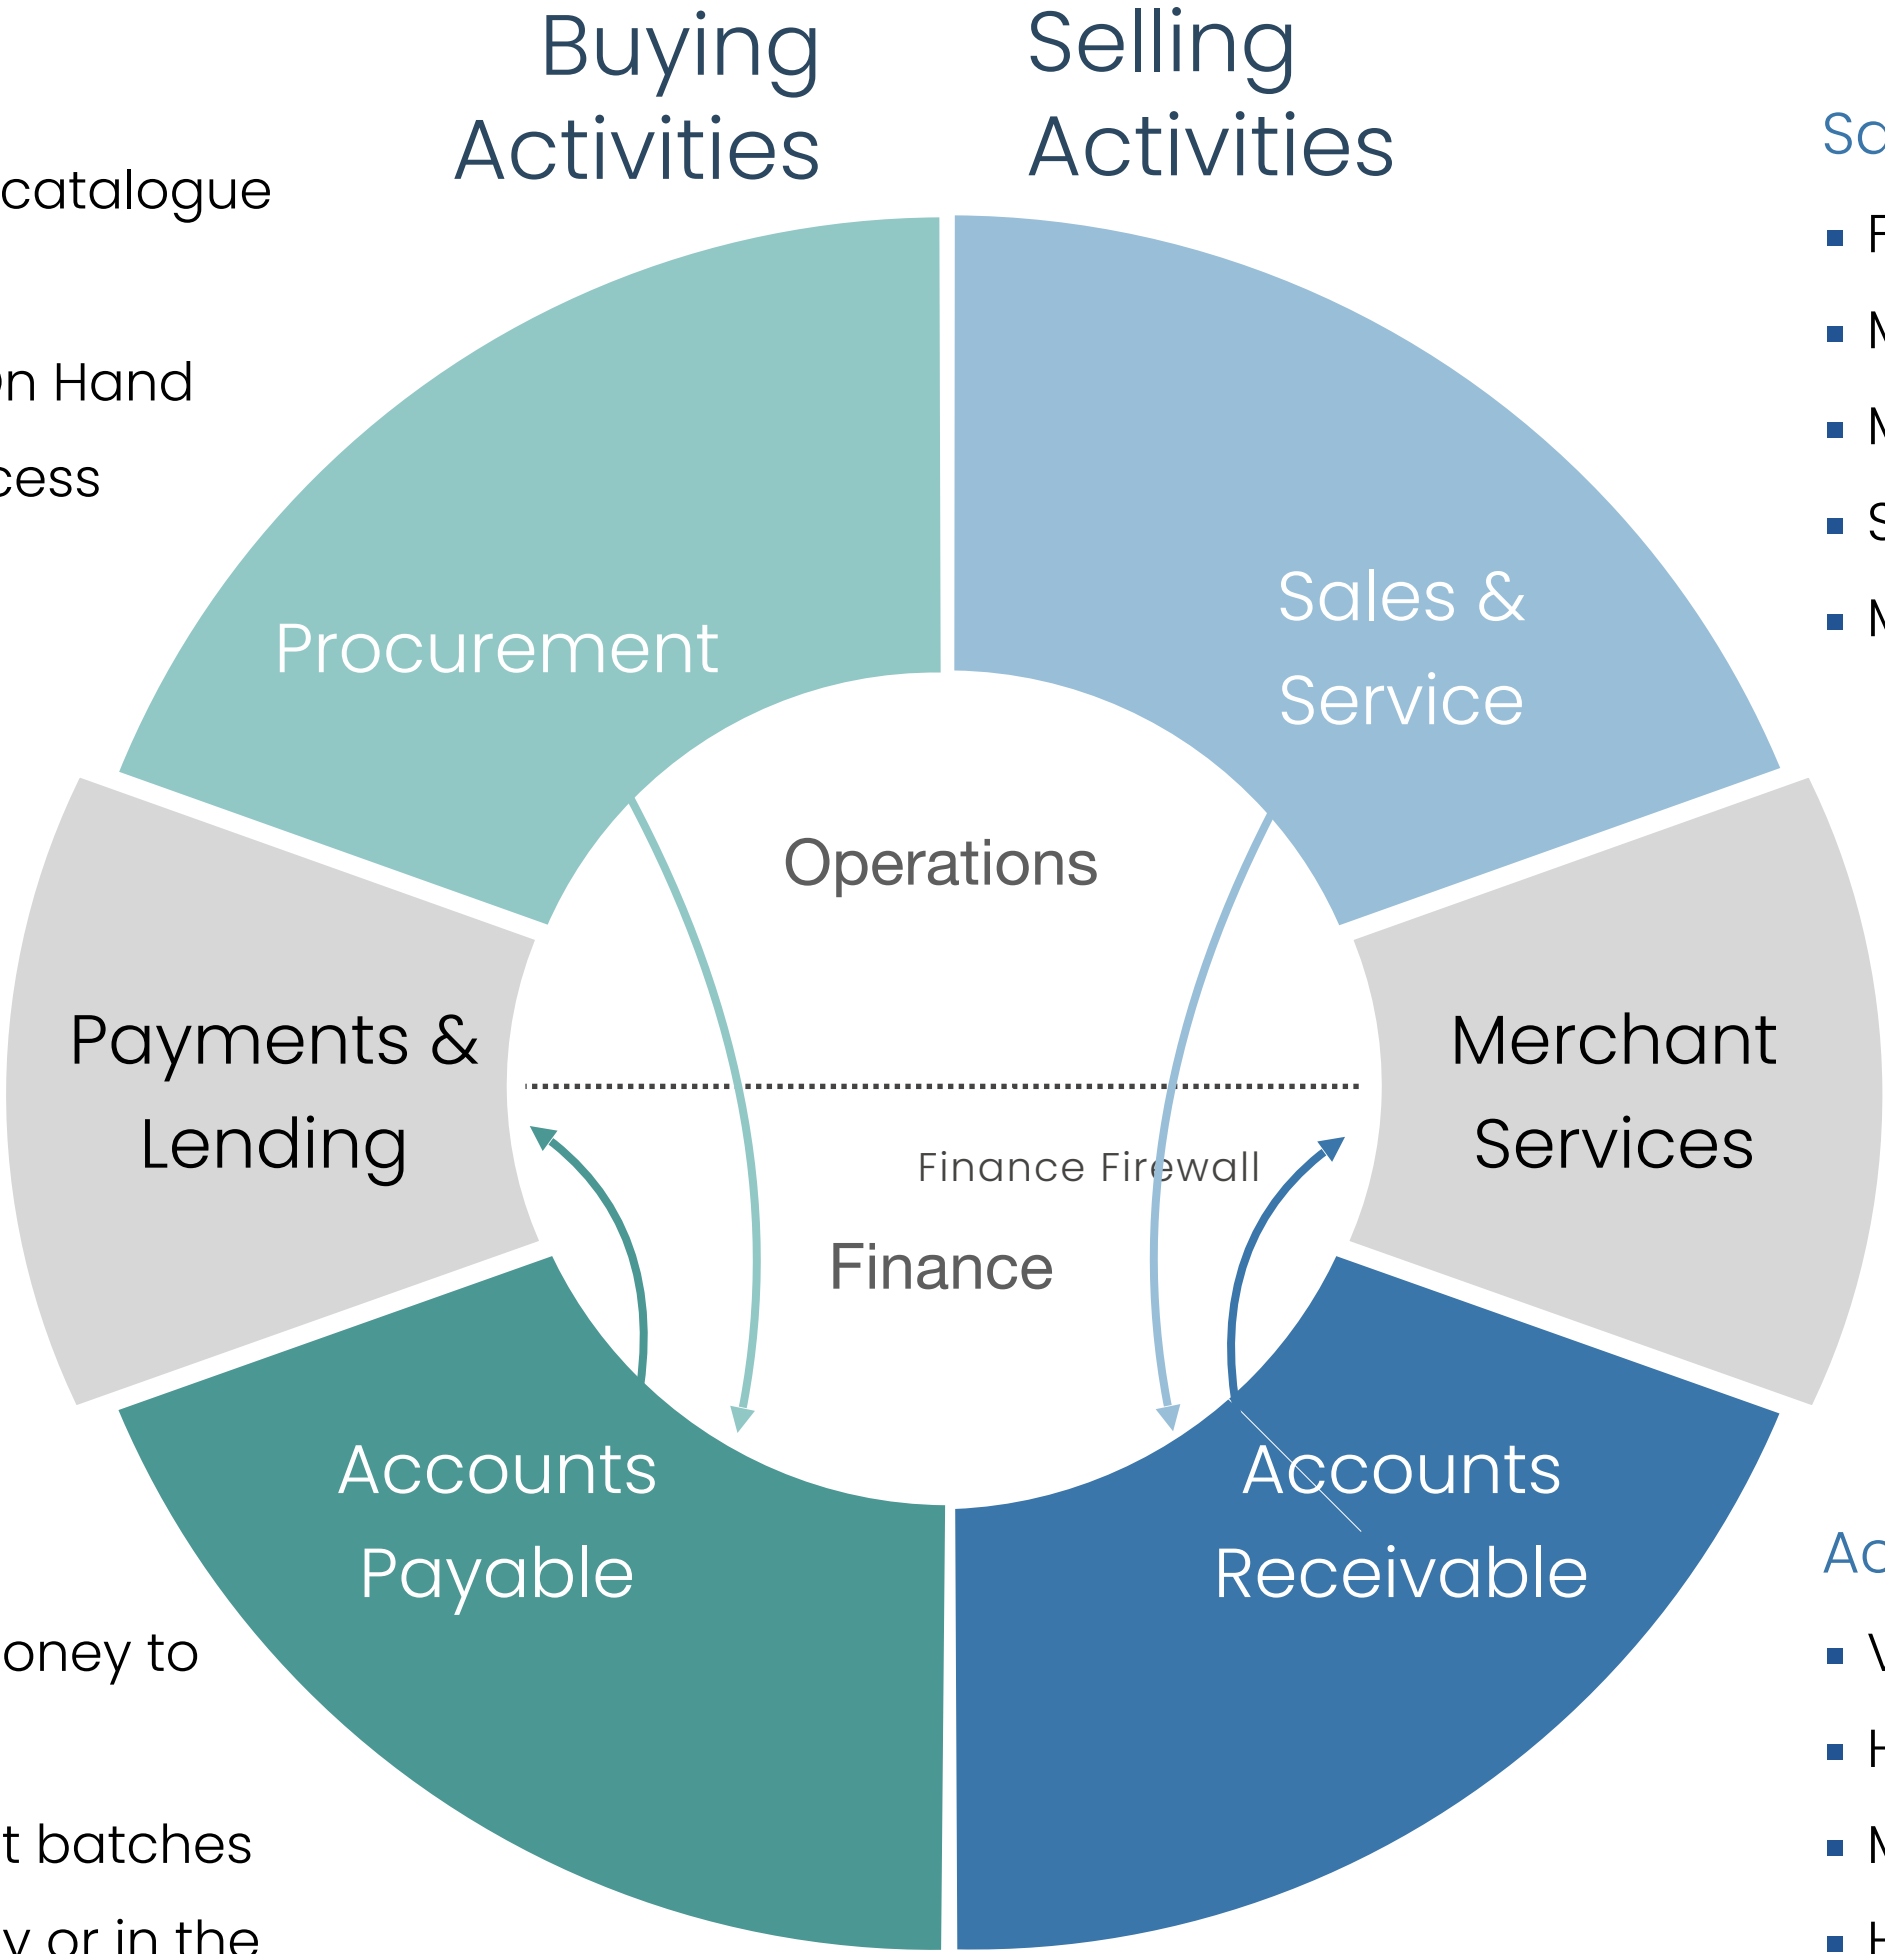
Buying Activities

Selling Activities

catalogue

n Hand

cess

oney to

t batches

y or in the

Sc

F

M

M

S

M

Ac

V

H

M

H

Procurement

Sales & Service

Operations

Payments & Lending

Merchant Services

Finance Firewall

Finance

Accounts Payable

Accounts Receivable